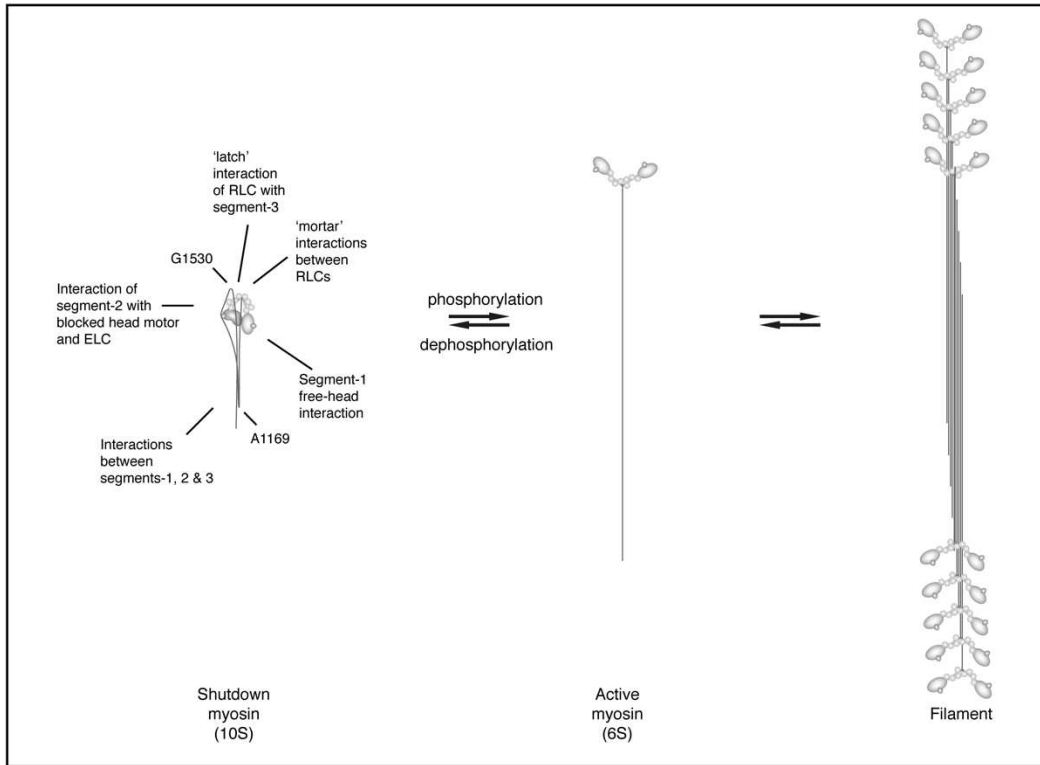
'latch' interaction of RLC with segment-3

'mortar' interactions between RLCs

G1530

Interaction of segment-2 with blocked head motor and ELC

Segment-1 free-head interaction

A1169

Interactions between segments-1, 2 & 3

phosphorylation

dephosphorylation

Shutdown myosin (10S)

Active myosin (6S)

Filament